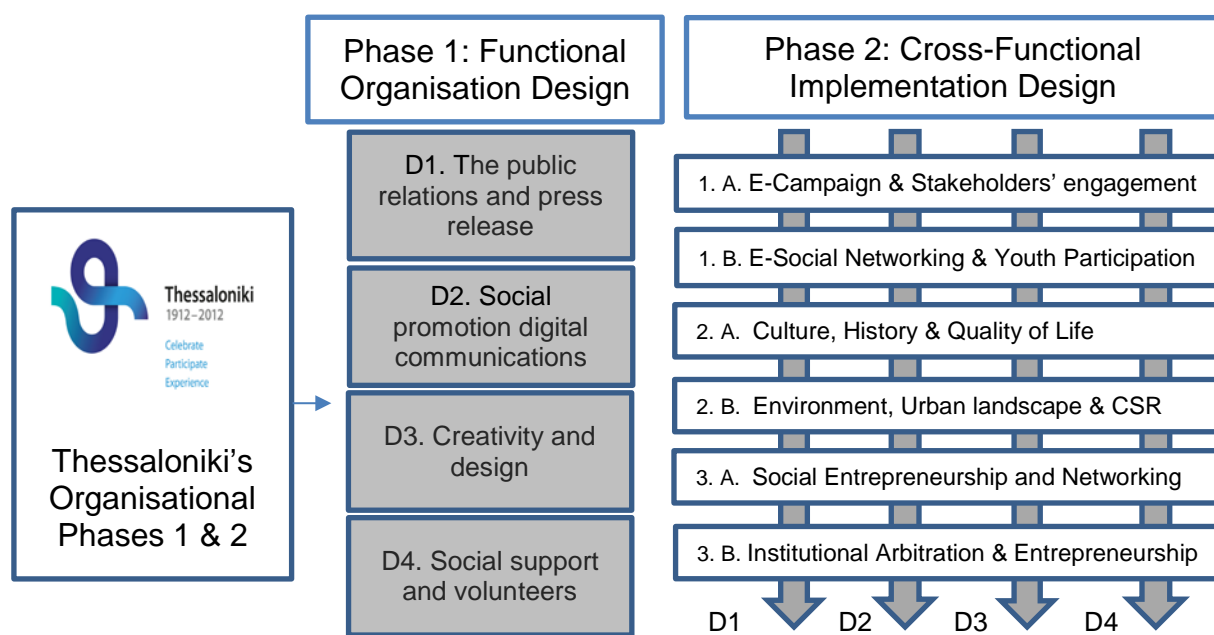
Thessaloniki
1912–2012
Celebrate
Participate
Experience

Thessaloniki's Organisational Phases 1 & 2

Phase 1: Functional Organisation Design

D1. The public relations and press release

D2. Social promotion digital communications

D3. Creativity and design

D4. Social support and volunteers

Phase 2: Cross-Functional Implementation Design

1. A. E-Campaign & Stakeholders' engagement

1. B. E-Social Networking & Youth Participation

2. A. Culture, History & Quality of Life

2. B. Environment, Urban landscape & CSR

3. A. Social Entrepreneurship and Networking

3. B. Institutional Arbitration & Entrepreneurship

D1 D2 D3 D4